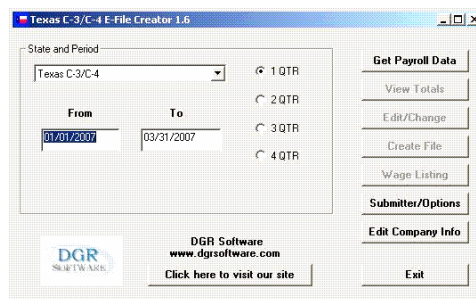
Texas C-3/C-4 E-File Creator 1.6

State and Period

Texas C-3/C-4

From

To

01/01/2007

03/31/2007

1 QTR

2 QTR

3 QTR

4 QTR

Get Payroll Data

View Totals

Edit/Change

Create File

Wage Listing

Submitter/Options

Edit Company Info

DGR SOFTWARE

DGR Software
www.dgrsoftware.com

Click here to visit our site

Exit